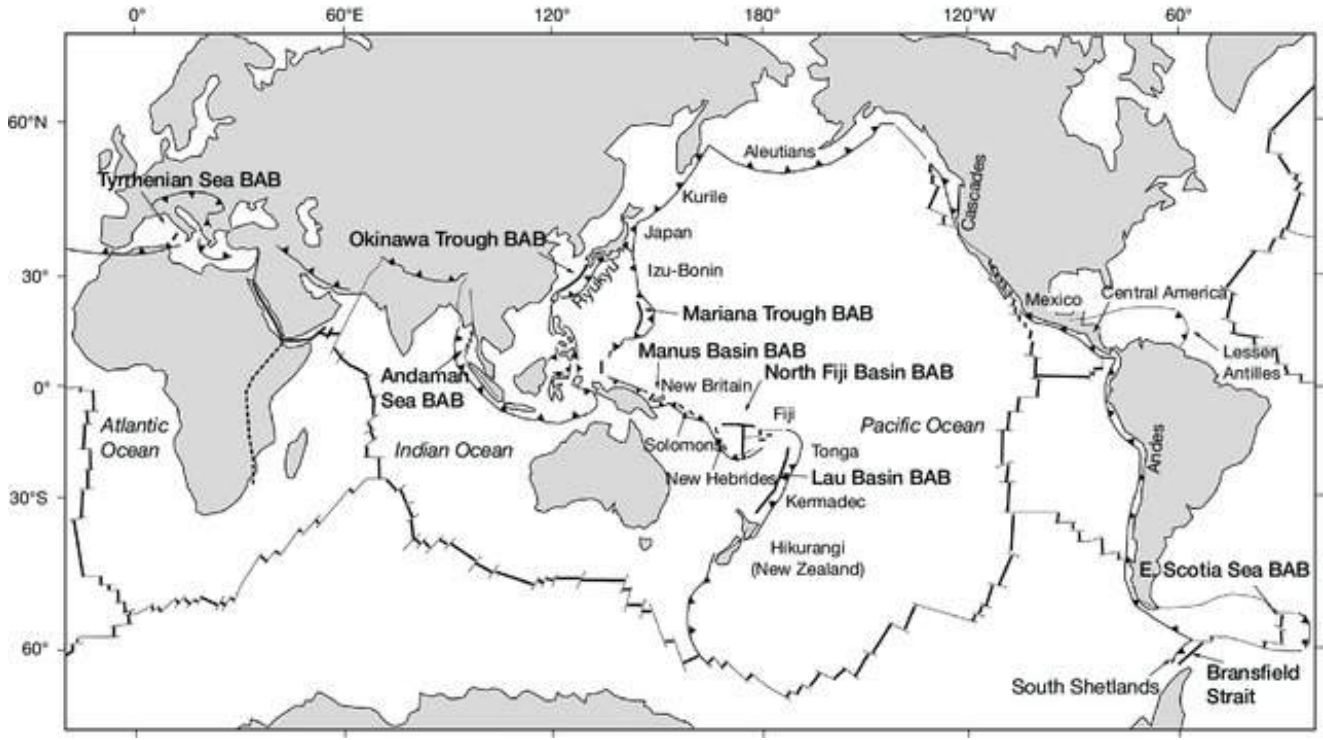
0°
60°E
120°
180°
120°W
60°
60°N
30°
0°
30°S
60°
Tyrrhenian Sea BAB
Okinawa Trough BAB
Aleutians
Kurile
Japan
Izu-Bonin
Ryukyu
Cascades
Mariana Trough BAB
Mexico
Central America
Manus Basin BAB
Lesser Antilles
Andaman Sea BAB
New Britain
North Fiji Basin BAB
Fiji
Atlantic Ocean
Indian Ocean
Pacific Ocean
Solomons
Tonga
New Hebrides
Lau Basin BAB
Andes
Kermadec
Hikurangi (New Zealand)
E. Scotia Sea BAB
South Shetlands
Bransfield Strait